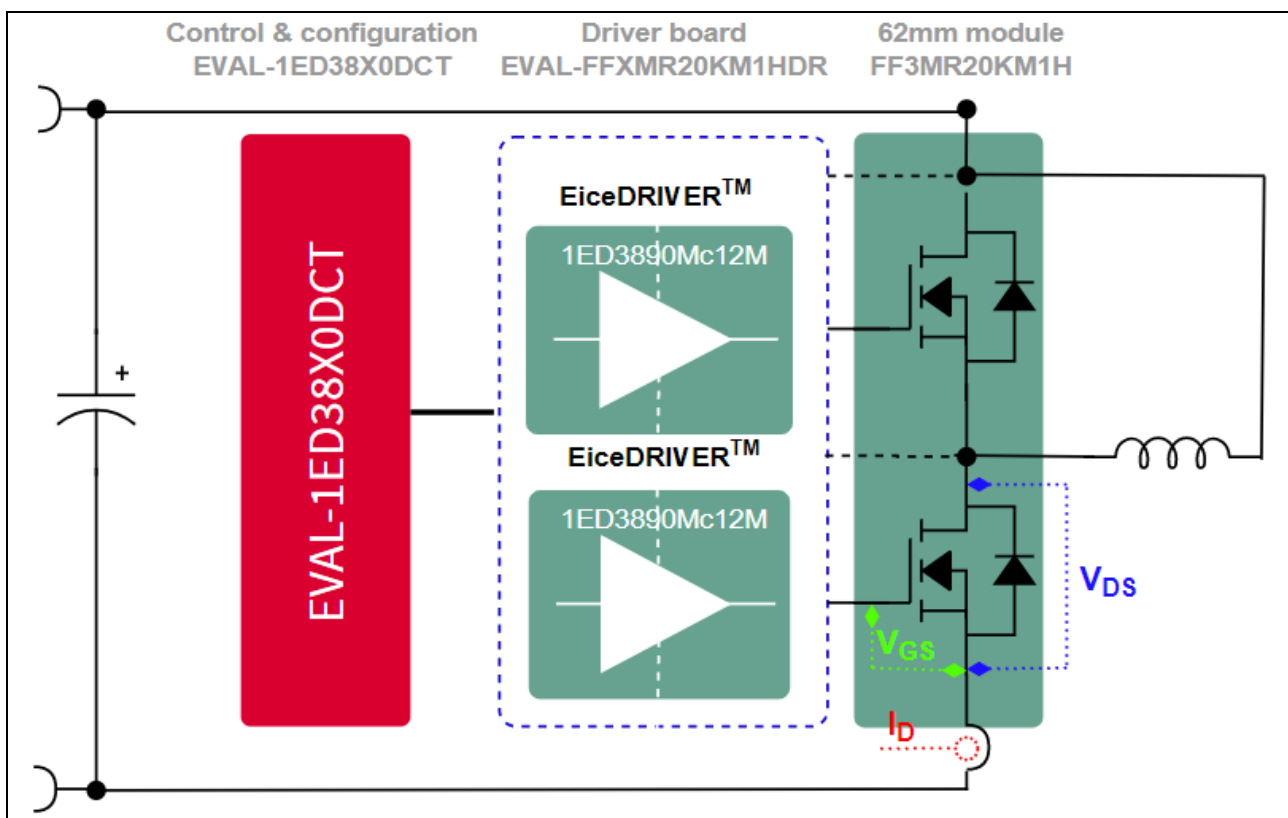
Control & configuration
EVAL-1ED38X0DCT

Driver board
EVAL-FFXMR20KM1HDR

62mm module
FF3MR20KM1H

EVAL-1ED38X0DCT

EiceDRIVER$^{TM}$

1ED3890Mc12M

EiceDRIVER$^{TM}$

1ED3890Mc12M

+

$V_{DS}$

$V_{GS}$

$I_D$